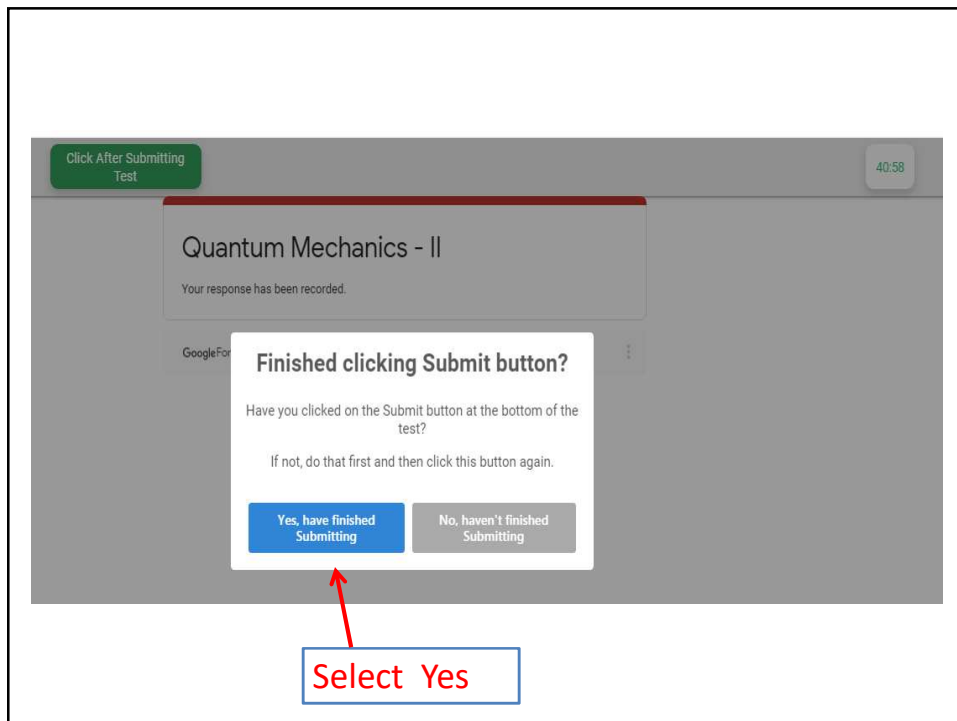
Click After Submitting Test

40:58

Quantum Mechanics - II

Your response has been recorded.

GoogleFor

Finished clicking Submit button?

Have you clicked on the Submit button at the bottom of the test?

If not, do that first and then click this button again.

Yes, have finished Submitting

No, haven't finished Submitting

Select Yes